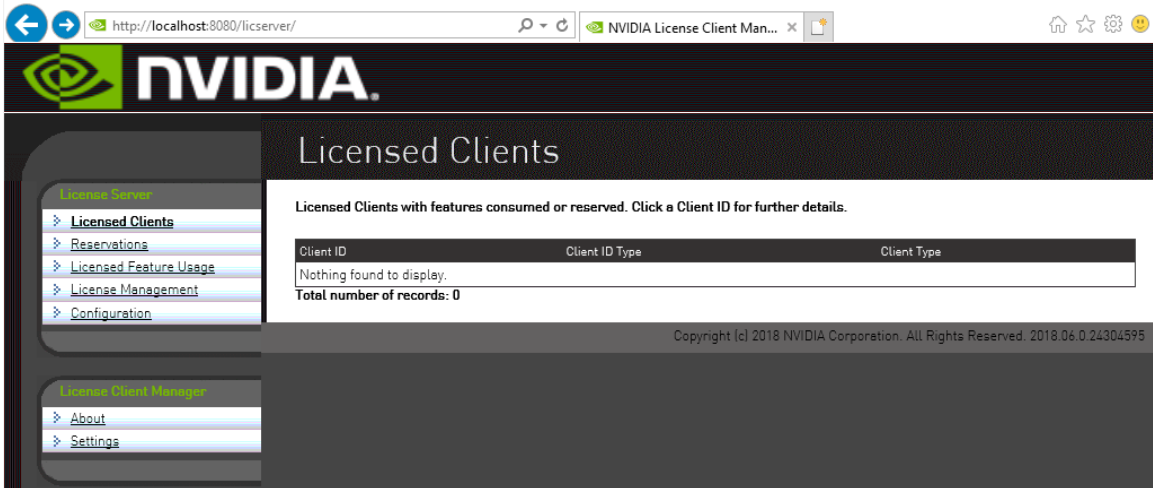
http://localhost:8080/licserver/

NVIDIA License Client Man...

NVIDIA.

License Server
Licensed Clients
Reservations
Licensed Feature Usage
License Management
Configuration

License Client Manager
About
Settings

Licensed Clients

Licensed Clients with features consumed or reserved. Click a Client ID for further details.

| Client ID | Client ID Type | Client Type |
|---|---|---|
| Nothing found to display. | | |

Total number of records: 0

Copyright (c) 2018 NVIDIA Corporation. All Rights Reserved. 2018.06.0.24304595